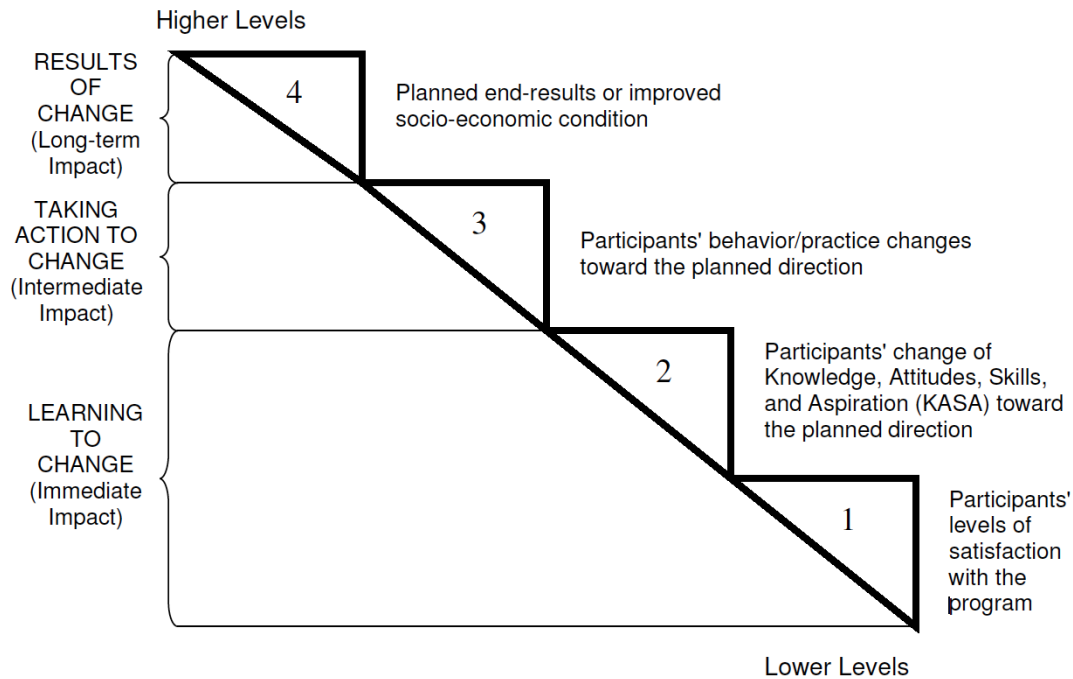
Higher Levels

RESULTS OF CHANGE (Long-term Impact)

4

Planned end-results or improved socio-economic condition

TAKING ACTION TO CHANGE (Intermediate Impact)

3

Participants' behavior/practice changes toward the planned direction

LEARNING TO CHANGE (Immediate Impact)

2

Participants' change of Knowledge, Attitudes, Skills, and Aspiration (KASA) toward the planned direction

1

Participants' levels of satisfaction with the program

Lower Levels